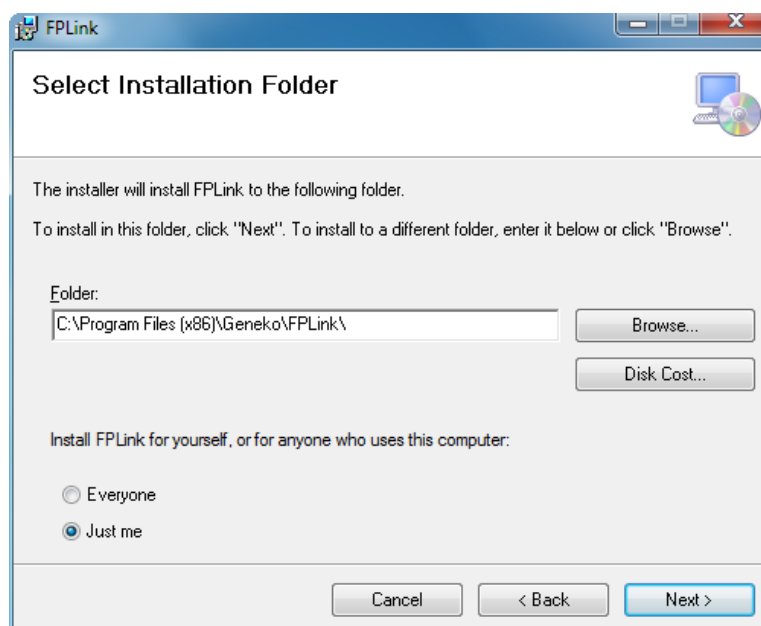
FPLink

Select Installation Folder

The installer will install FPLink to the following folder.

To install in this folder, click "Next". To install to a different folder, enter it below or click "Browse".

Folder:
C:\Program Files (x86)\Geneko\FPLink\

Browse...

Disk Cost...

Install FPLink for yourself, or for anyone who uses this computer:

Everyone
Just me

Cancel
< Back
Next >